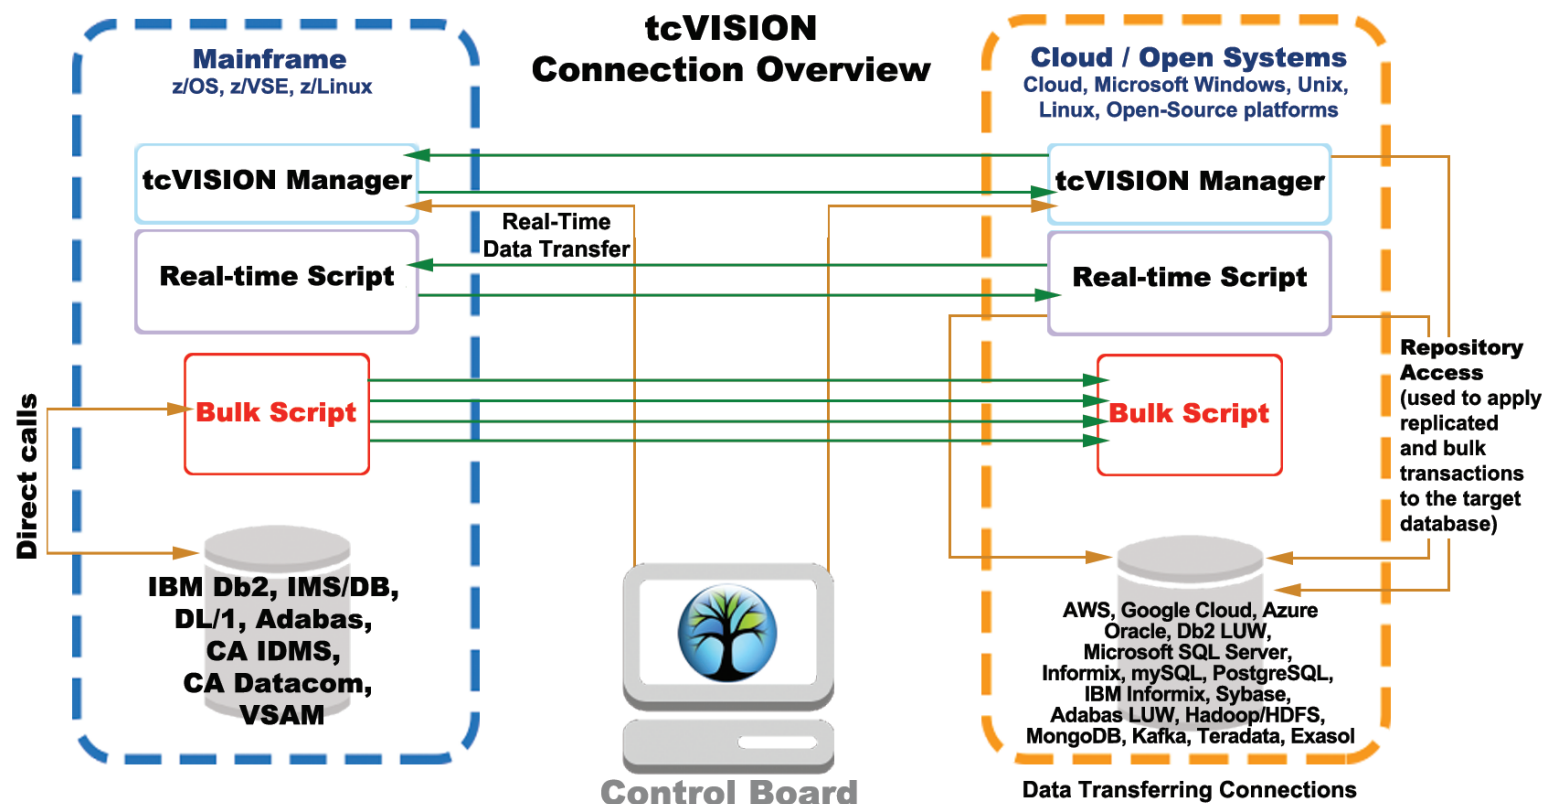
tcVISION
Connection Overview

Mainframe
z/OS, z/VSE, z/Linux

tcVISION Manager

Real-time Script

Bulk Script

Direct calls

IBM Db2, IMS/DB, DL/1, Adabas, CA IDMS, CA Datacom, VSAM

Real-Time
Data Transfer

Control Board

Cloud / Open Systems
Cloud, Microsoft Windows, Unix, Linux, Open-Source platforms

tcVISION Manager

Real-time Script

Bulk Script

Repository Access (used to apply replicated and bulk transactions to the target database)

AWS, Google Cloud, Azure
Oracle, Db2 LUW,
Microsoft SQL Server,
Informix, mySQL, PostgreSQL,
IBM Informix, Sybase,
Adabas LUW, Hadoop/HDFS,
MongoDB, Kafka, Teradata, Exasol

Data Transferring Connections